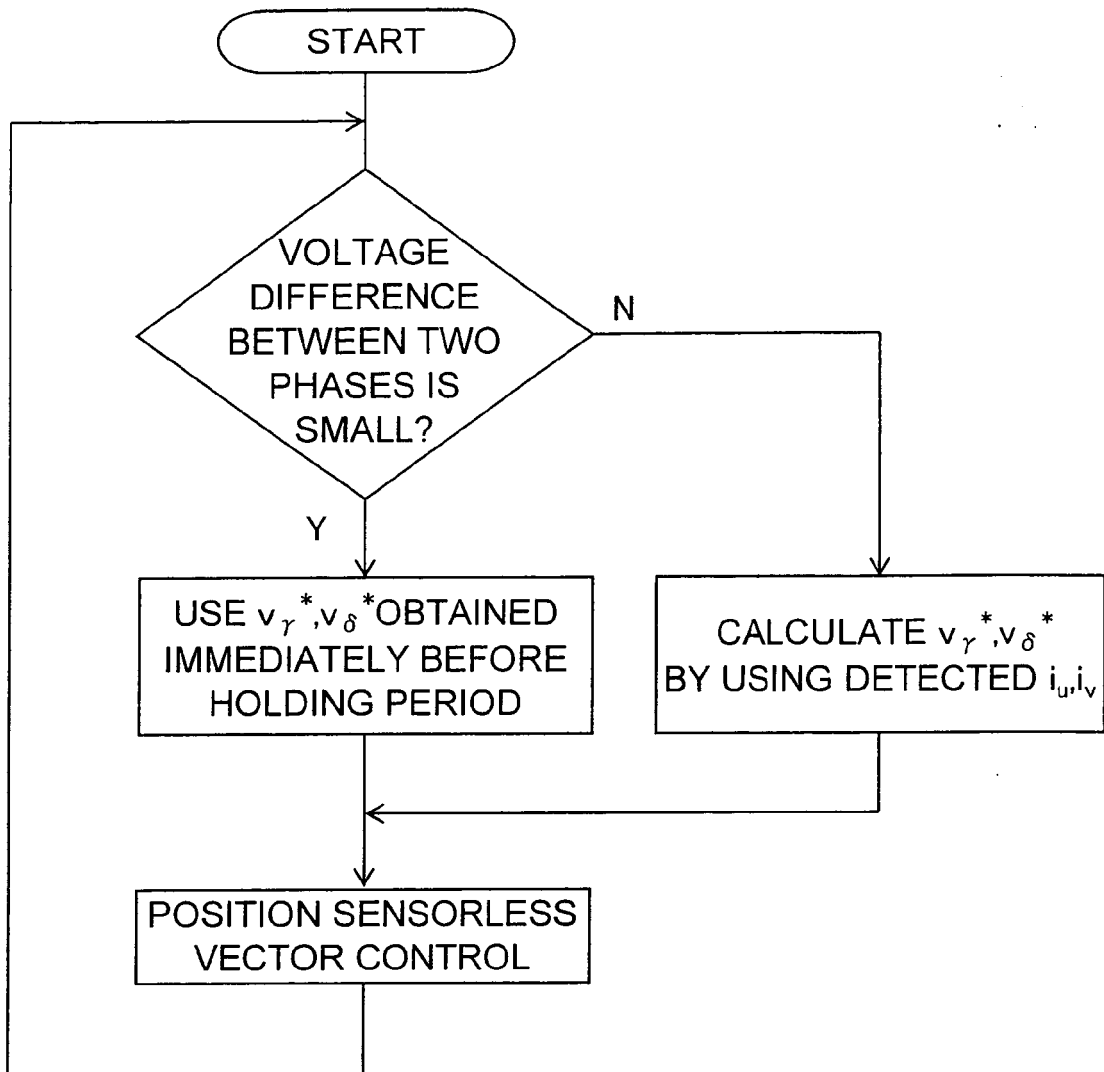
START

VOLTAGE DIFFERENCE BETWEEN TWO PHASES IS SMALL?

N

Y

USE $v_{\gamma}^{*}$,$v_{\delta}^{*}$OBTAINED IMMEDIATELY BEFORE HOLDING PERIOD

CALCULATE $v_{\gamma}^{*}$,$v_{\delta}^{*}$ BY USING DETECTED $i_u$,$i_v$

POSITION SENSORLESS VECTOR CONTROL